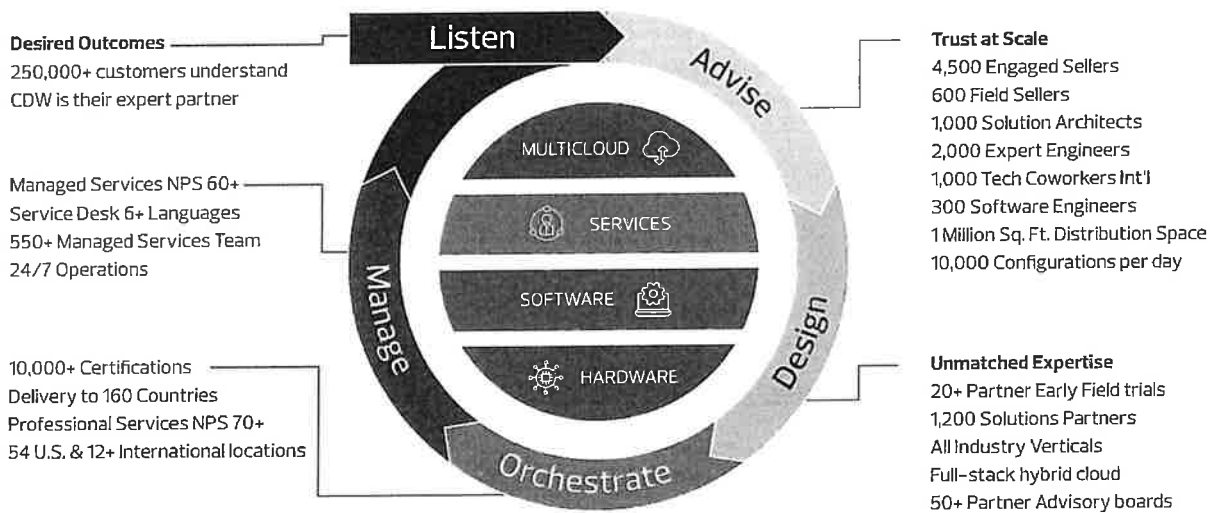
Desired Outcomes
250,000+ customers understand CDW is their expert partner

Managed Services NPS 60+
Service Desk 6+ Languages
550+ Managed Services Team
24/7 Operations

10,000+ Certifications
Delivery to 160 Countries
Professional Services NPS 70+
54 U.S. & 12+ International locations

Listen
Advise
Design
Orchestrate
Manage

MULTICLOUD
SERVICES
SOFTWARE
HARDWARE

Trust at Scale
4,500 Engaged Sellers
600 Field Sellers
1,000 Solution Architects
2,000 Expert Engineers
1,000 Tech Coworkers Int'l
300 Software Engineers
1 Million Sq. Ft. Distribution Space
10,000 Configurations per day

Unmatched Expertise
20+ Partner Early Field trials
1,200 Solutions Partners
All Industry Verticals
Full-stack hybrid cloud
50+ Partner Advisory boards